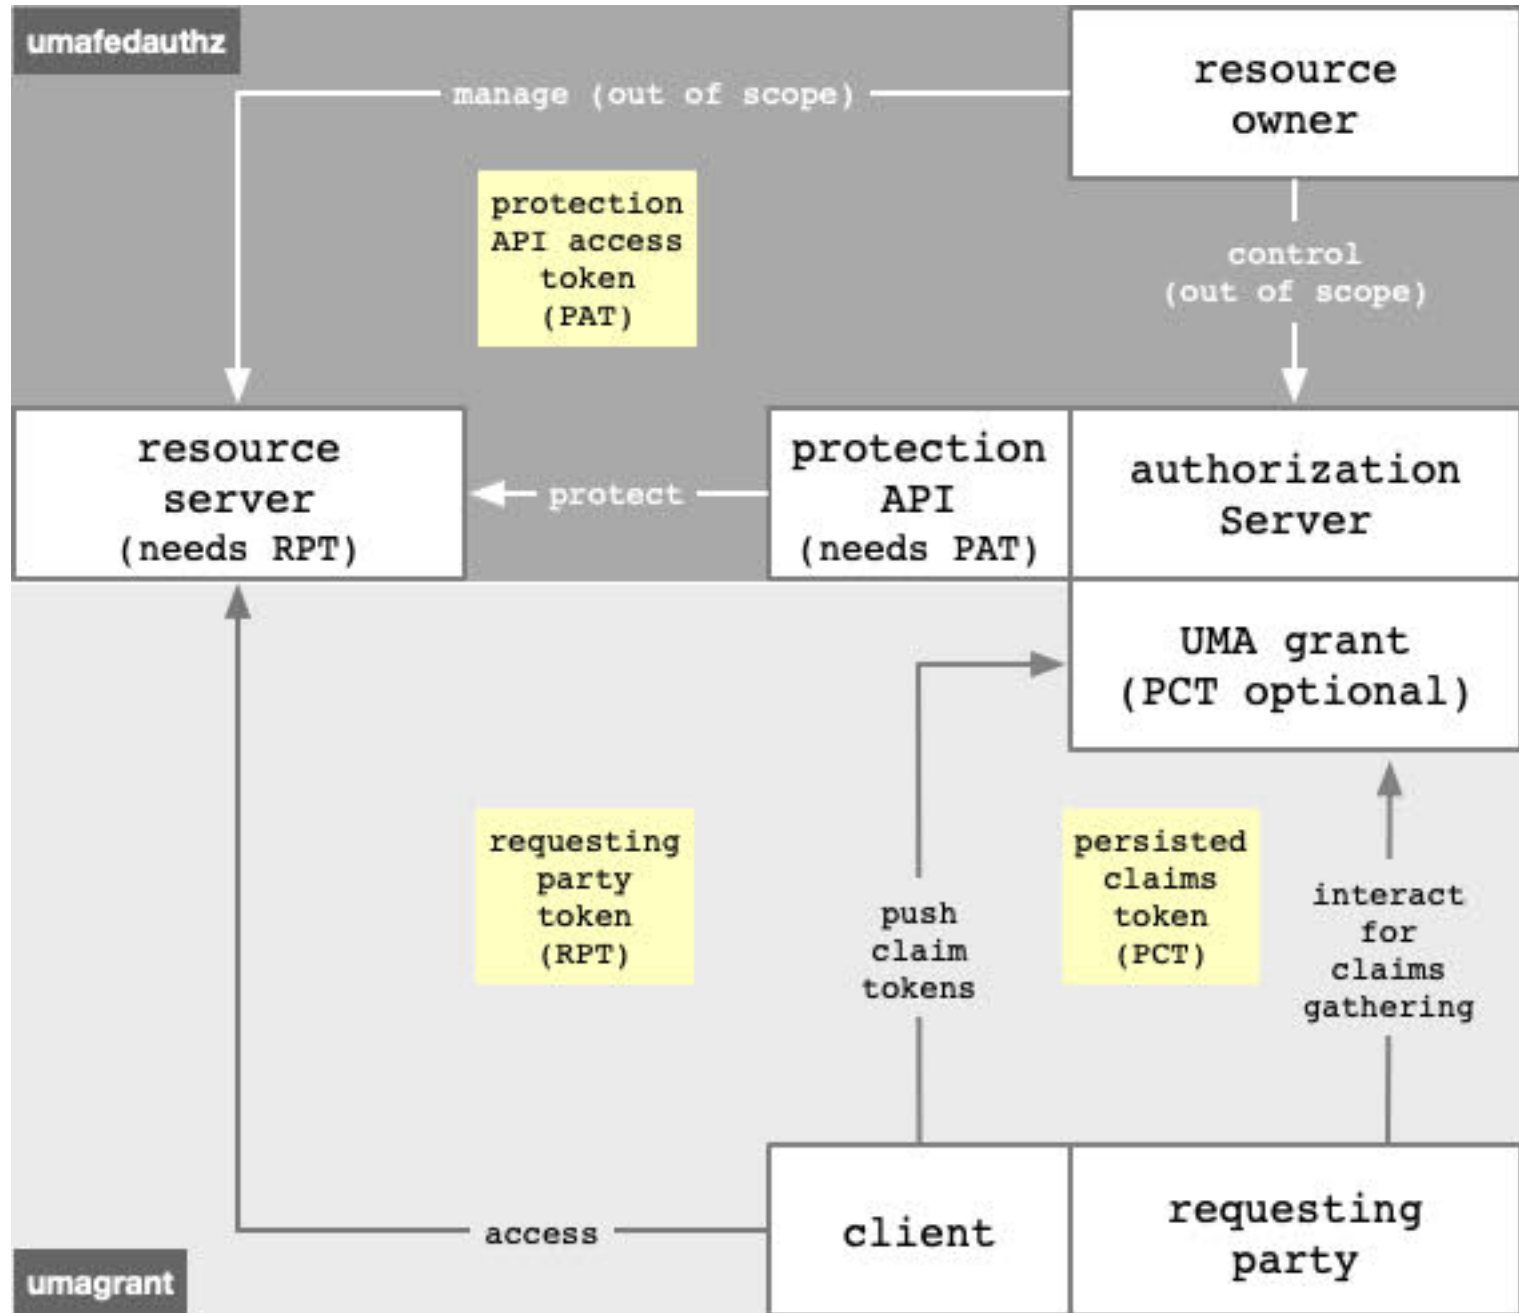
umafedauthz

manage (out of scope)

resource owner

protection API access token (PAT)

control (out of scope)

resource server (needs RPT)

protect

protection API (needs PAT)

authorization Server

UMA grant (PCT optional)

requesting party token (RPT)

push claim tokens

persisted claims token (PCT)

interact for claims gathering

access

client

requesting party

umagrant